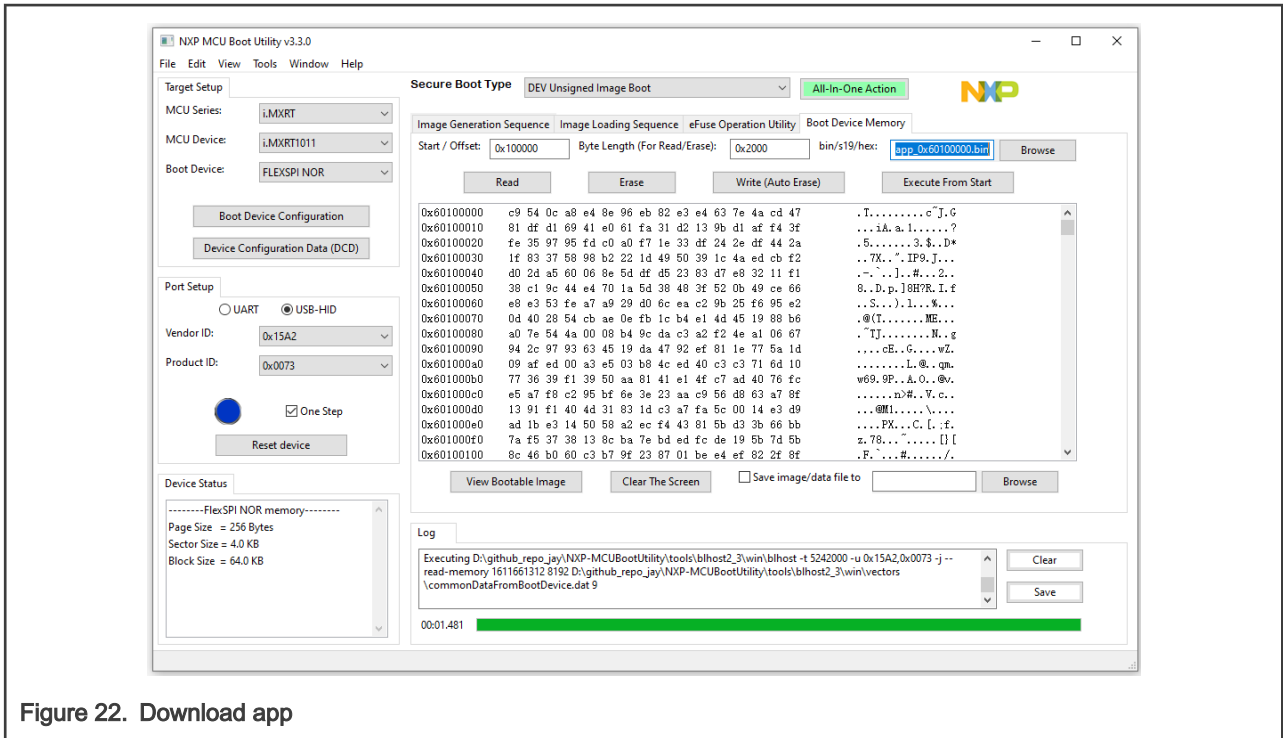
NXP MCU Boot Utility v3.3.0

File Edit View Tools Window Help

Target Setup

MCU Series: i.MXRT

MCU Device: i.MXRT1011

Boot Device: FLEXSPI NOR

Boot Device Configuration

Device Configuration Data (DCD)

Port Setup

UART USB-HID

Vendor ID: 0x15A2

Product ID: 0x0073

One Step

Reset device

Device Status

--------FlexSPI NOR memory--------
Page Size = 256 Bytes
Sector Size = 4.0 KB
Block Size = 64.0 KB

Secure Boot Type DEV Unsigned Image Boot All-In-One Action

NXP

Image Generation Sequence Image Loading Sequence eFuse Operation Utility Boot Device Memory

Start / Offset: 0x100000 Byte Length (For Read/Erase): 0x2000 bin/s19/hex: app_0x60100000.bin Browse

Read Erase Write (Auto Erase) Execute From Start

0x60100000 c9 54 0c a8 e4 8e 96 eb 82 e3 e4 63 7e 4a cd 47 .T.........c~J.G
0x60100010 81 df d1 69 41 e0 61 fa 31 d2 13 9b d1 af f4 3f ...iA.a.1......?
0x60100020 fe 35 97 95 fd c0 a0 f7 1e 33 df 24 2e df 44 2a .5.......3.$..D*
0x60100030 1f 83 37 58 98 b2 22 1d 49 50 39 1c 4a ed cb f2 ..7X..".IP9.J...
0x60100040 d0 2d a5 60 06 8e 5d df d5 23 83 d7 e8 32 11 f1 .-.`..]..#...2..
0x60100050 38 c1 9c 44 e4 70 1a 5d 38 48 3f 52 0b 49 ce 66 8..D.p.]8H?R.I.f
0x60100060 e8 e3 53 fe a7 a9 29 d0 6c ea c2 9b 25 f6 95 e2 ..S...).l...%...
0x60100070 0d 40 28 54 cb ae 0e fb 1c b4 e1 4d 45 19 88 b6 .@(T.......ME...
0x60100080 a0 7e 54 4a 00 08 b4 9c da c3 a2 f2 4e a1 06 67 .~TJ........N..g
0x60100090 94 2c 97 93 63 45 19 da 47 92 ef 81 1e 77 5a 1d .,..cE..G....wZ.
0x601000a0 09 af ed 00 a3 e5 03 b8 4c ed 40 c3 c3 71 6d 10 ........L.@..qm.
0x601000b0 77 36 39 f1 39 50 aa 81 41 e1 4f c7 ad 40 76 fc w69.9P..A.O..@v.
0x601000c0 e5 a7 f8 c2 95 bf 6e 3e 23 aa c9 56 d8 63 a7 8f ......n>#..V.c..
0x601000d0 13 91 f1 40 4d 31 83 1d c3 a7 fa 5c 00 14 e3 d9 ...@M1.....\....
0x601000e0 ad 1b e3 14 50 58 a2 ec f4 43 81 5b d3 3b 66 bb ....PX...C.[.;f.
0x601000f0 7a f5 37 38 13 8c ba 7e bd ed fc de 19 5b 7d 5b z.78...~.....[}[
0x60100100 8c 46 b0 60 c3 b7 9f 23 87 01 be e4 ef 82 2f 8f .F.`...#....../.

View Bootable Image Clear The Screen Save image/data file to Browse

Log

Executing D:\github_repo_jay\NXP-MCUBootUtility\tools\blhost2_3\win\blhost -t 5242000 -u 0x15A2,0x0073 -j -- read-memory 1611661312 8192 D:\github_repo_jay\NXP-MCUBootUtility\tools\blhost2_3\win\vectors \commonDataFromBootDevice.dat 9

Clear

Save

00:01.481

Figure 22. Download app